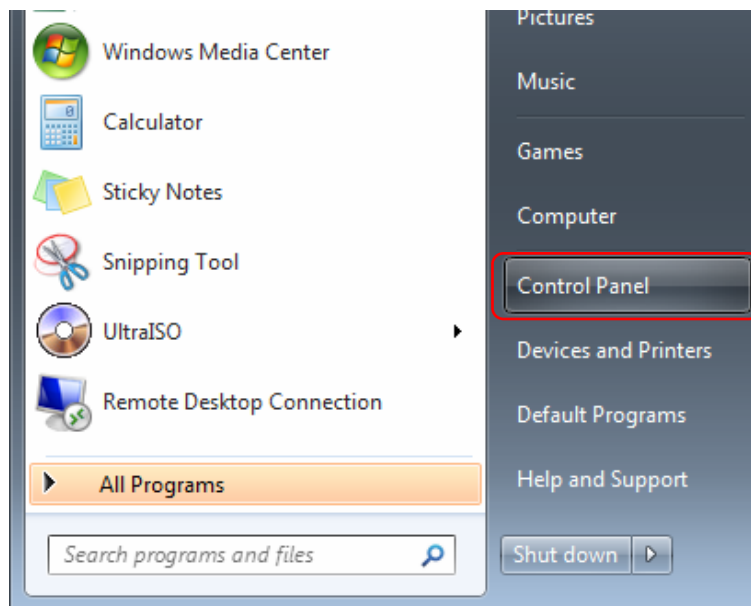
Windows Media Center

Calculator

Sticky Notes

Snipping Tool

UltraISO

Remote Desktop Connection

All Programs

Search programs and files

Pictures

Music

Games

Computer

Control Panel

Devices and Printers

Default Programs

Help and Support

Shut down